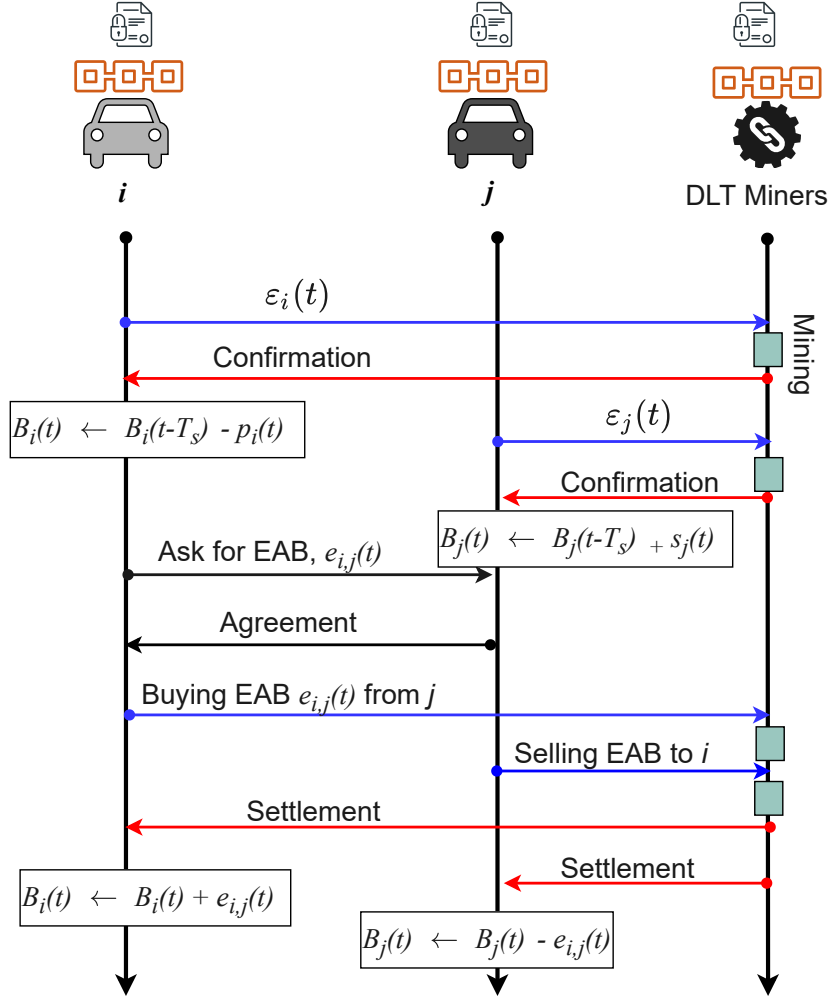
$i$

$j$

DLT Miners

$\varepsilon_i(t)$

Mining

Confirmation

$B_i(t) \leftarrow B_i(t\text{-}T_s)\text{ - }p_i(t)$

$\varepsilon_j(t)$

Confirmation

$B_j(t) \leftarrow B_j(t\text{-}T_s) + s_j(t)$

Ask for EAB, $e_{i,j}(t)$

Agreement

Buying EAB $e_{i,j}(t)$ from $j$

Selling EAB to $i$

Settlement

Settlement

$B_i(t) \leftarrow B_i(t) + e_{i,j}(t)$

$B_j(t) \leftarrow B_j(t)\text{ - }e_{i,j}(t)$